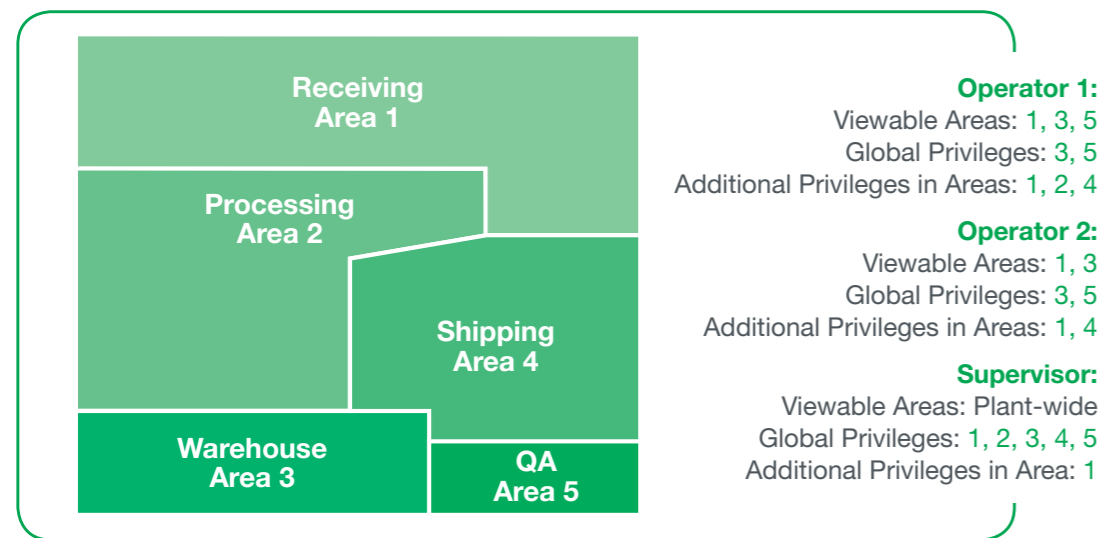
Receiving
Area 1

Processing
Area 2

Shipping
Area 4

Warehouse
Area 3

QA
Area 5

Operator 1:
Viewable Areas: 1, 3, 5
Global Privileges: 3, 5
Additional Privileges in Areas: 1, 2, 4

Operator 2:
Viewable Areas: 1, 3
Global Privileges: 3, 5
Additional Privileges in Areas: 1, 4

Supervisor:
Viewable Areas: Plant-wide
Global Privileges: 1, 2, 3, 4, 5
Additional Privileges in Area: 1